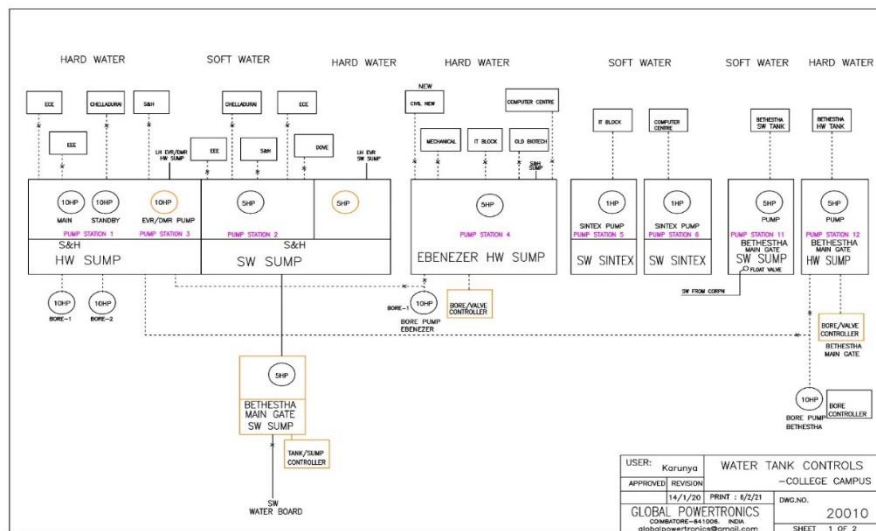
HARD WATER SOFT WATER HARD WATER HARD WATER SOFT WATER SOFT WATER HARD WATER

ECE CHELLADURAI S&H CHELLADURAI ECE NEW CIVIL NEW COMPUTER CENTRE IT BLOCK COMPUTER CENTRE BETHESTHA SW TANK BETHESTHA HW TANK

EEE LH EVR/DMR HW SUMP EEE S&H DOVE LH EVR SW SUMP MECHANICAL IT BLOCK OLD BIOTECH S&H SUMP

10HP MAIN 10HP STANDBY 10HP EVR/DMR PUMP 5HP 5HP 5HP 1HP SINTEX PUMP 1HP SINTEX PUMP 5HP PUMP 5HP PUMP

PUMP STATION 1 PUMP STATION 3 PUMP STATION 2 PUMP STATION 4 PUMP STATION 5 PUMP STATION 6 PUMP STATION 11 PUMP STATION 12

S&H HW SUMP

S&H SW SUMP

EBENEZER HW SUMP

SW SINTEX

SW SINTEX

BETHESTHA MAIN GATE SW SUMP

BETHESTHA MAIN GATE HW SUMP

FLOAT VALVE

SW FROM CORPN

10HP BORE-1 10HP BORE-2

BORE-1 10HP BORE PUMP EBENEZER

BORE/VALVE CONTROLLER

BORE/VALVE CONTROLLER BETHESTHA MAIN GATE

10HP BORE PUMP BETHESTHA BORE CONTROLLER

5HP BETHESTHA MAIN GATE SW SUMP

TANK/SUMP CONTROLLER

SW WATER BOARD

USER: Karunya
WATER TANK CONTROLS -COLLEGE CAMPUS
APPROVED REVISION
14/1/20 PRINT : 6/2/21
DWG.NO. 20010
GLOBAL POWERTRONICS
COIMBATORE-641008. INDIA
globalpowertronics@gmail.com
SHEET 1 OF 2